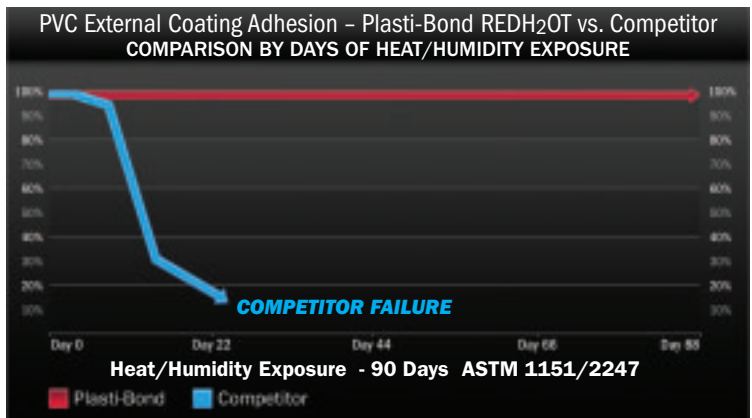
PVC External Coating Adhesion – Plasti-Bond REDH$_2$OT vs. Competitor
COMPARISON BY DAYS OF HEAT/HUMIDITY EXPOSURE

100%
90%
80%
70%
60%
50%
40%
30%
20%
10%

100%
90%
80%
70%
60%
50%
40%
30%
20%
10%

COMPETITOR FAILURE

Day 0
Day 22
Day 44
Day 66
Day 88

Heat/Humidity Exposure - 90 Days ASTM 1151/2247

Plasti-Bond
Competitor